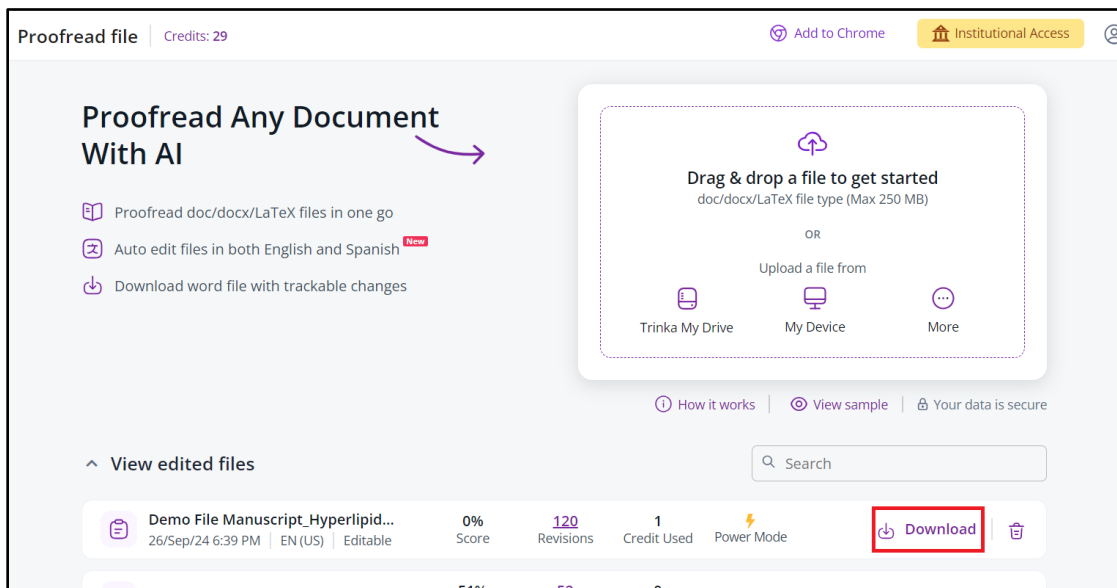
Proofread file | Credits: 29

Add to Chrome

Institutional Access

Proofread Any Document With AI

Proofread doc/docx/LaTeX files in one go

Auto edit files in both English and Spanish New

Download word file with trackable changes

Drag & drop a file to get started

doc/docx/LaTeX file type (Max 250 MB)

OR

Upload a file from

Trinka My Drive

My Device

More

How it works | View sample | Your data is secure

View edited files

Search

Demo File Manuscript_Hyperlipid...

26/Sep/24 6:39 PM | EN (US) | Editable

0%
Score

120
Revisions

1
Credit Used

Power Mode

Download